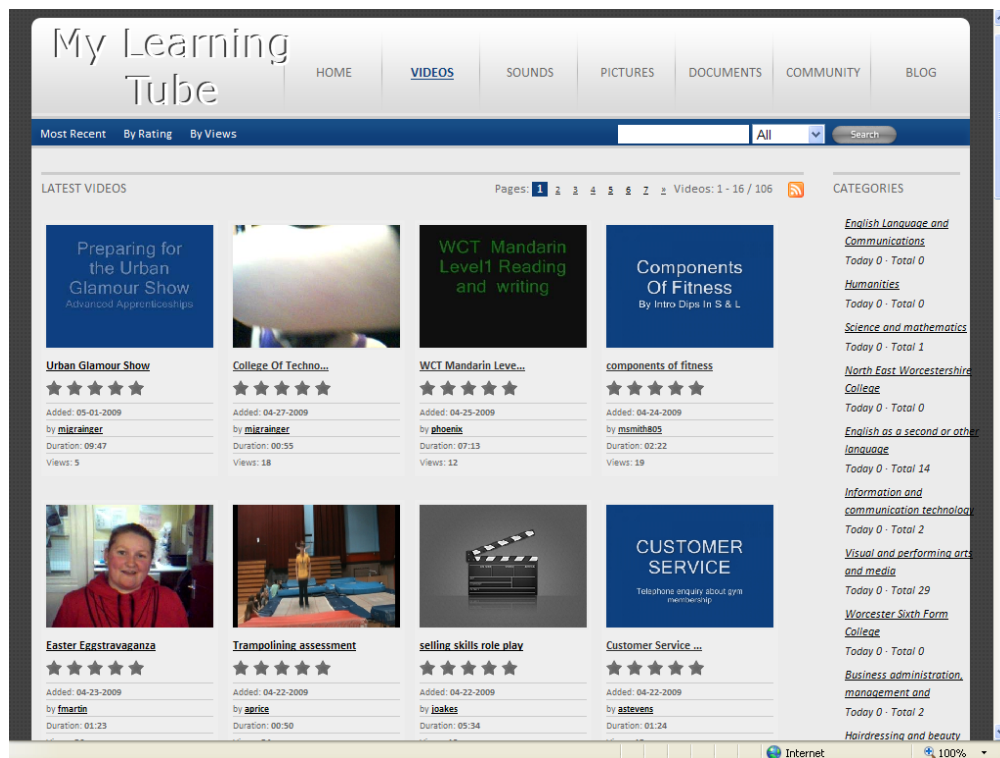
My Learning Tube

HOME VIDEOS SOUNDS PICTURES DOCUMENTS COMMUNITY BLOG

Most Recent By Rating By Views

All

Search

LATEST VIDEOS

Pages: 1 2 3 4 5 6 7 » Videos: 1 - 16 / 106

Preparing for the Urban Glamour Show
Advanced Apprenticeships

Urban Glamour Show
Added: 05-01-2009
by mjgrainger
Duration: 09:47
Views: 5

College Of Techno...
Added: 04-27-2009
by mjgrainger
Duration: 00:55
Views: 18

WCT Mandarin Level1 Reading and writing

WCT Mandarin Leve...
Added: 04-25-2009
by phoenix
Duration: 07:13
Views: 12

Components Of Fitness
By Intro Dips In S & L

components of fitness
Added: 04-24-2009
by msmith805
Duration: 02:22
Views: 19

Easter Eggstravaganza
Added: 04-23-2009
by fmartin
Duration: 01:23

Trampolining assessment
Added: 04-22-2009
by aprice
Duration: 00:50

selling skills role play
Added: 04-22-2009
by joakes
Duration: 05:34

CUSTOMER SERVICE
Telephone enquiry about gym membership

Customer Service ...
Added: 04-22-2009
by astevens
Duration: 01:24

CATEGORIES

English Language and Communications
Today 0 · Total 0

Humanities
Today 0 · Total 0

Science and mathematics
Today 0 · Total 1

North East Worcestershire College
Today 0 · Total 0

English as a second or other language
Today 0 · Total 14

Information and communication technology
Today 0 · Total 2

Visual and performing arts and media
Today 0 · Total 29

Worcester Sixth Form College
Today 0 · Total 0

Business administration, management and
Today 0 · Total 2

Hairdressing and beauty

Internet
100%